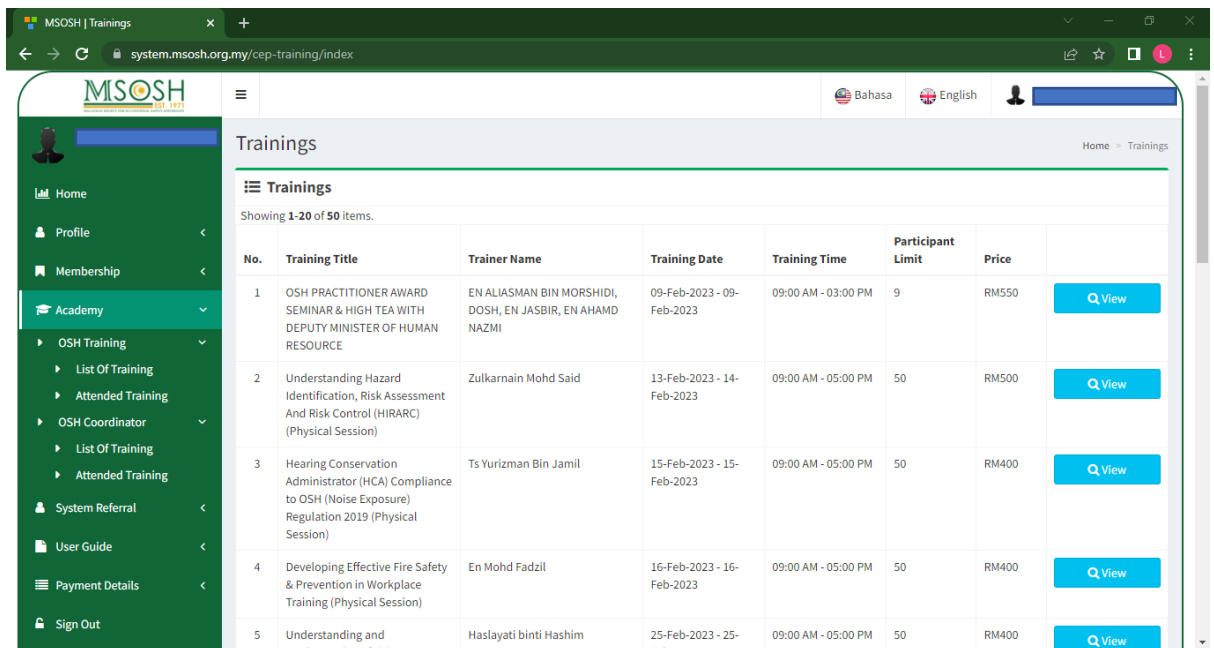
MSOSH | Trainings

system.msosh.org.my/cep-training/index

MSOSH EST. 1971

Bahasa English

Home
Profile
Membership
Academy
OSH Training
List Of Training
Attended Training
OSH Coordinator
List Of Training
Attended Training
System Referral
User Guide
Payment Details
Sign Out

Trainings

Home > Trainings

Trainings

Showing **1-20** of **50** items.

| No. | Training Title | Trainer Name | Training Date | Training Time | Participant Limit | Price | |
|---|---|---|---|---|---|---|---|
| 1 | OSH PRACTITIONER AWARD SEMINAR & HIGH TEA WITH DEPUTY MINISTER OF HUMAN RESOURCE | EN ALIASMAN BIN MORSHIDI, DOSH, EN JASBIR, EN AHAMD NAZMI | 09-Feb-2023 - 09-Feb-2023 | 09:00 AM - 03:00 PM | 9 | RM550 | View |
| 2 | Understanding Hazard Identification, Risk Assessment And Risk Control (HIRARC) (Physical Session) | Zulkarnain Mohd Said | 13-Feb-2023 - 14-Feb-2023 | 09:00 AM - 05:00 PM | 50 | RM500 | View |
| 3 | Hearing Conservation Administrator (HCA) Compliance to OSH (Noise Exposure) Regulation 2019 (Physical Session) | Ts Yurizman Bin Jamil | 15-Feb-2023 - 15-Feb-2023 | 09:00 AM - 05:00 PM | 50 | RM400 | View |
| 4 | Developing Effective Fire Safety & Prevention in Workplace Training (Physical Session) | En Mohd Fadzil | 16-Feb-2023 - 16-Feb-2023 | 09:00 AM - 05:00 PM | 50 | RM400 | View |
| 5 | Understanding and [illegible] | Haslayati binti Hashim | 25-Feb-2023 - 25- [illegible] | 09:00 AM - 05:00 PM | 50 | RM400 | View |